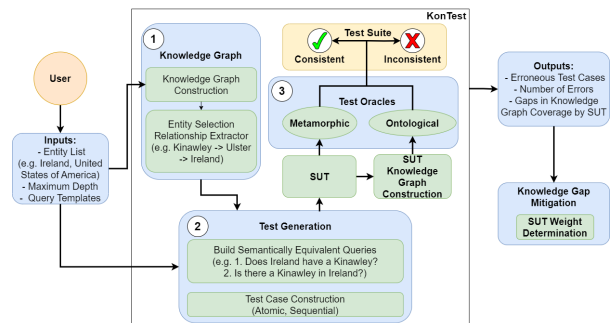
KonTest

User

Inputs:
- Entity List (e.g. Ireland, United States of America)
- Maximum Depth
- Query Templates

1

Knowledge Graph

Knowledge Graph Construction

Entity Selection Relationship Extractor (e.g. Kinawley -> Ulster -> Ireland)

Test Suite

Consistent

Inconsistent

3

Test Oracles

Metamorphic

Ontological

SUT

SUT Knowledge Graph Construction

2

Test Generation

Build Semantically Equivalent Queries (e.g. 1. Does Ireland have a Kinawley? 2. Is there a Kinawley in Ireland?)

Test Case Construction (Atomic, Sequential)

Outputs:
- Erroneous Test Cases
- Number of Errors
- Gaps in Knowledge Graph Coverage by SUT

Knowledge Gap Mitigation

SUT Weight Determination